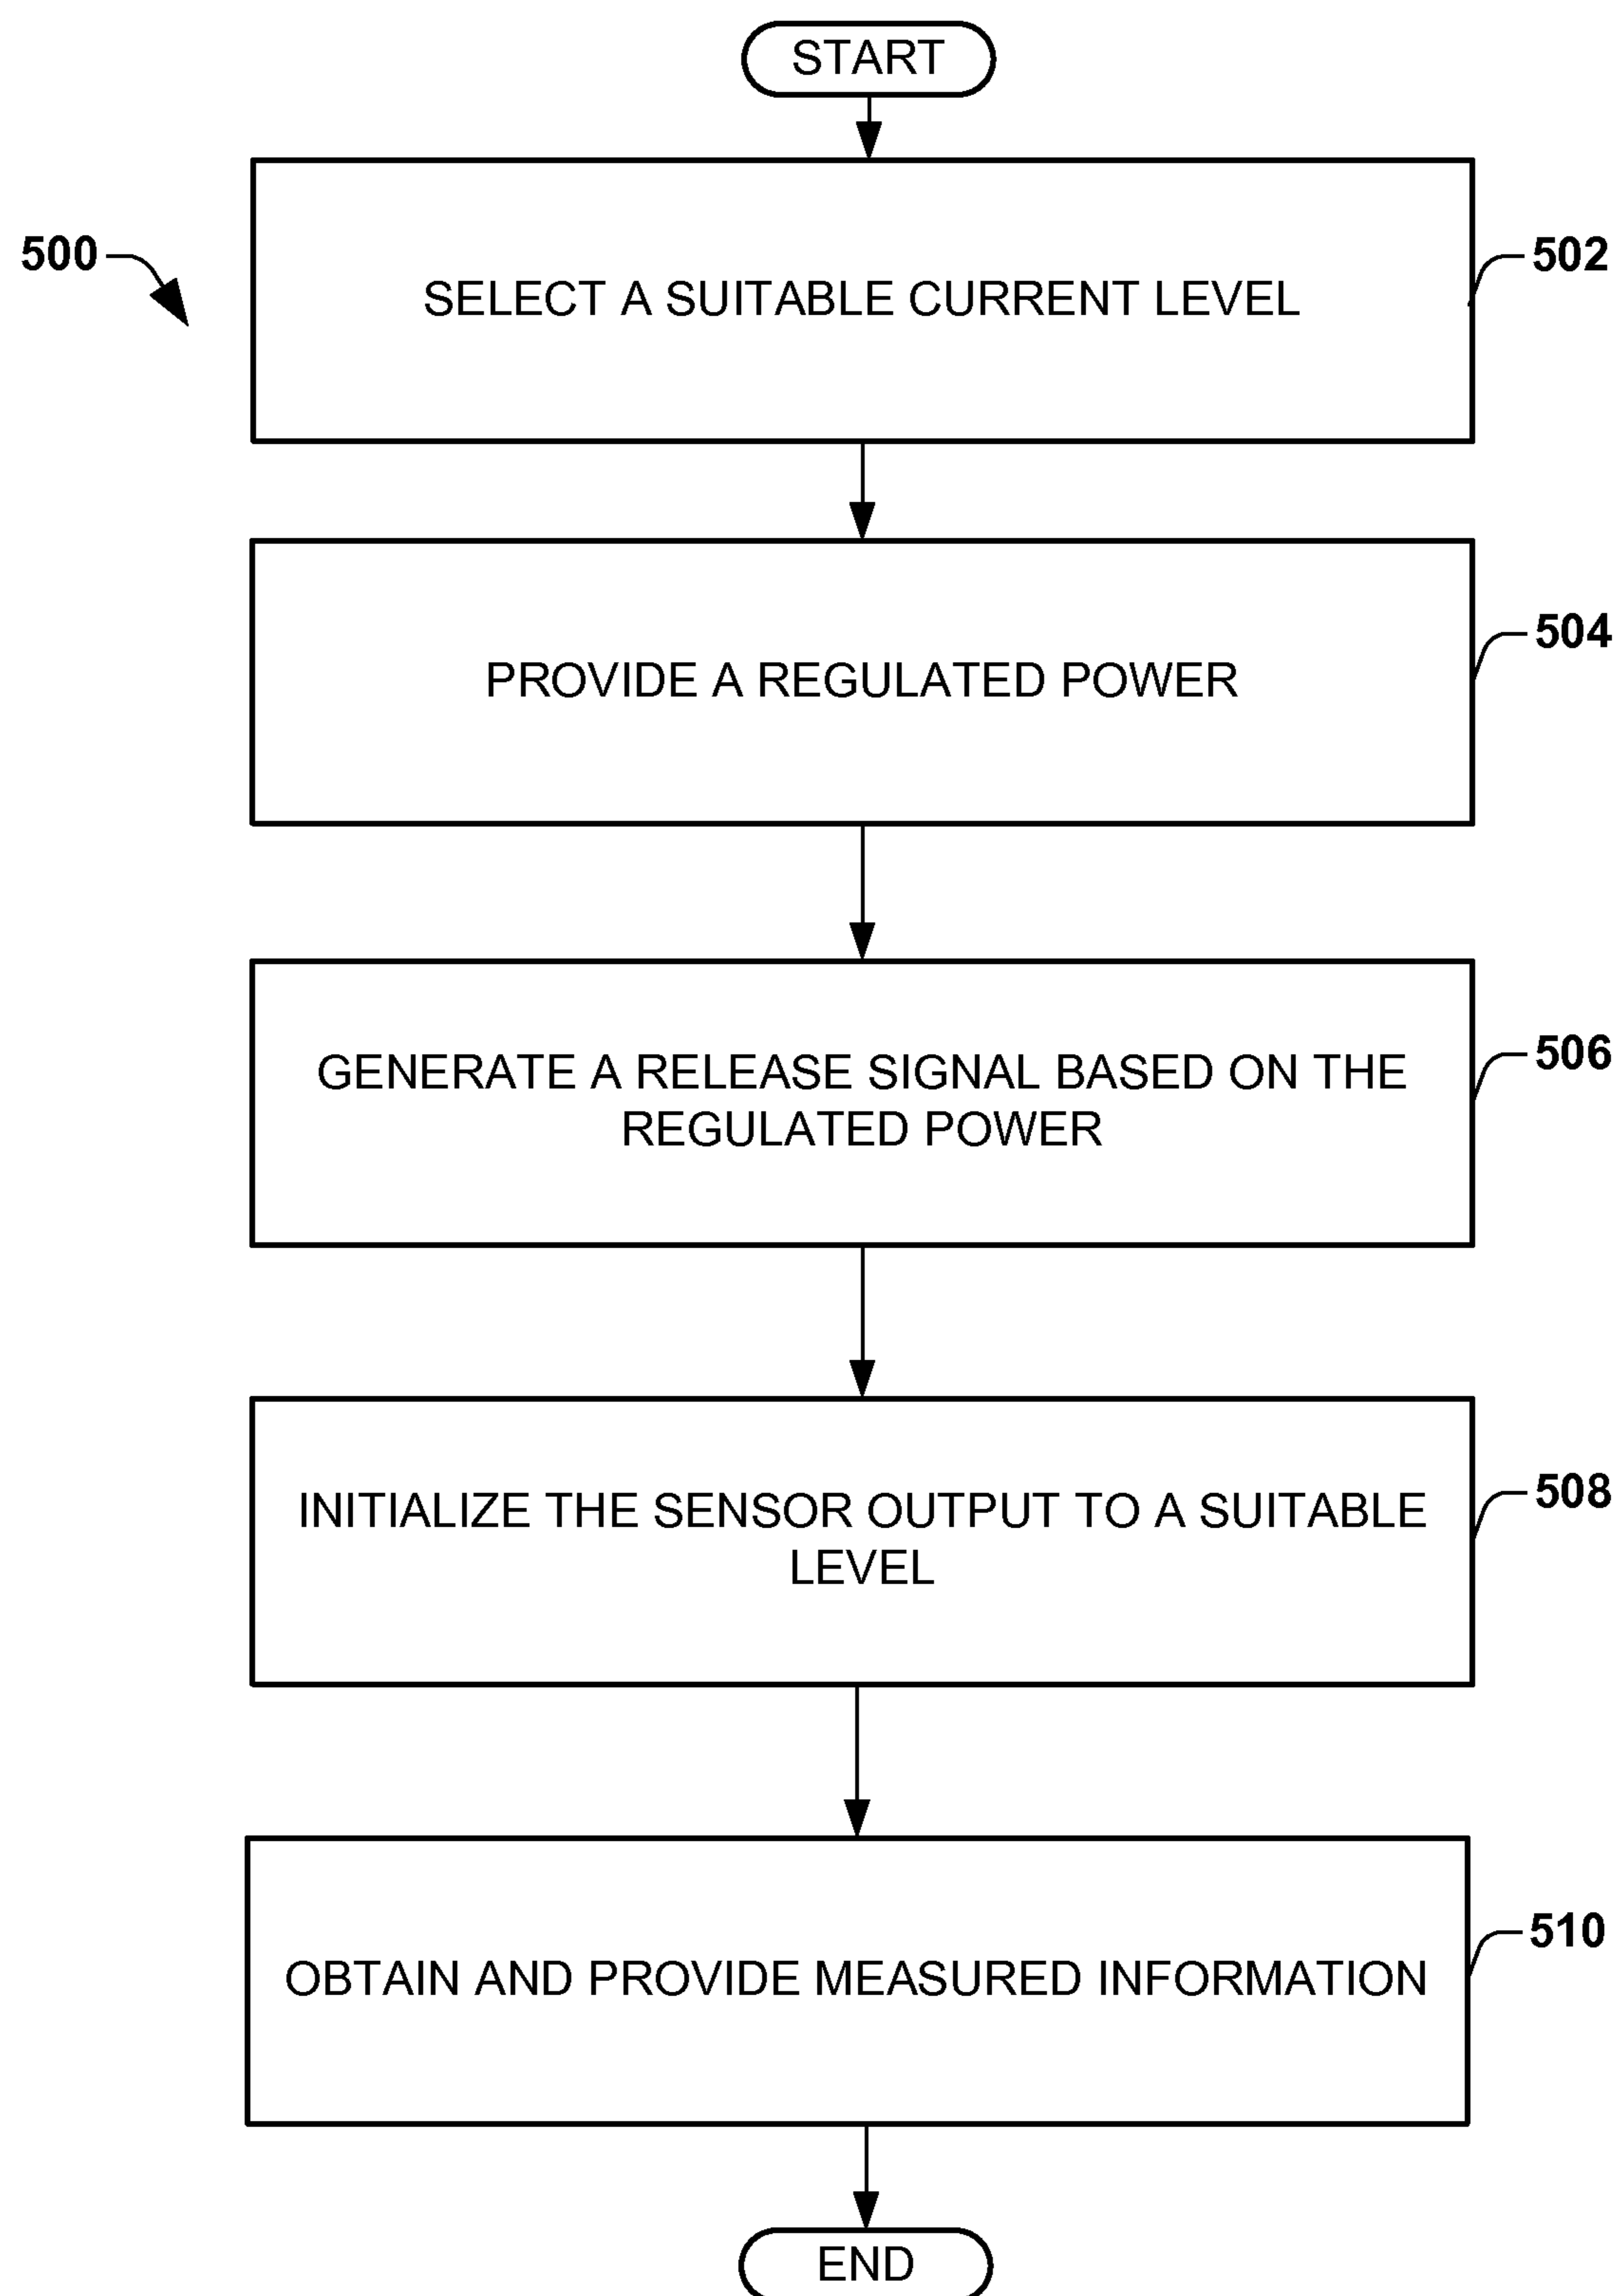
START

500

SELECT A SUITABLE CURRENT LEVEL

502

PROVIDE A REGULATED POWER

504

GENERATE A RELEASE SIGNAL BASED ON THE REGULATED POWER

506

INITIALIZE THE SENSOR OUTPUT TO A SUITABLE LEVEL

508

OBTAIN AND PROVIDE MEASURED INFORMATION

510

END